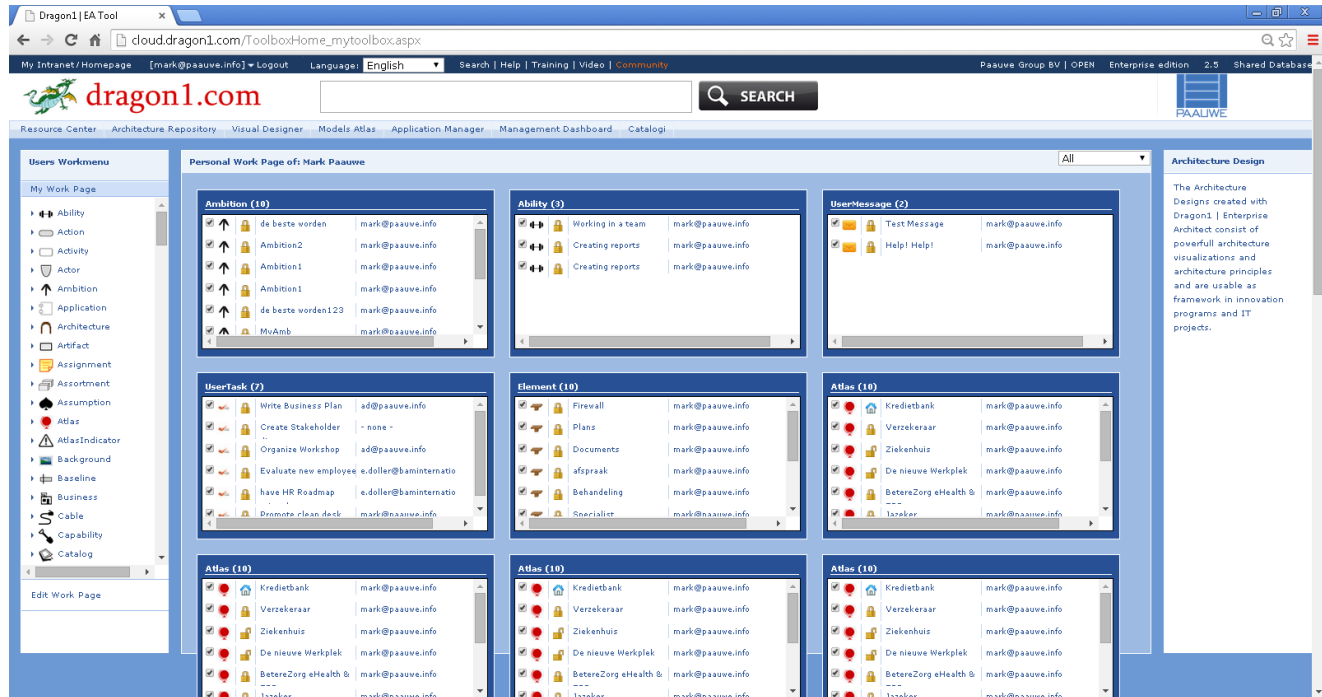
Dragon1 | EA Tool

cloud.dragon1.com/ToolboxHome_mytoolbox.aspx

My Intranet / Homepage [mark@paauwe.info] ▾ Logout Language: English Search | Help | Training | Video | Community Paauwe Group BV | OPEN Enterprise edition 2.5 Shared Database

dragon1.com

SEARCH

PAAUWE

Resource Center Architecture Repository Visual Designer Models Atlas Application Manager Management Dashboard Catalogi

Users Workmenu

My Work Page

Ability
Action
Activity
Actor
Ambition
Application
Architecture
Artifact
Assignment
Assortment
Assumption
Atlas
AtlasIndicator
Background
Baseline
Business
Cable
Capability
Catalog

Edit Work Page

Personal Work Page of: Mark Paauwe

All

Ambition (10)

| | |
|---|---|
| de beste worden | mark@paauwe.info |
| Ambition2 | mark@paauwe.info |
| Ambition1 | mark@paauwe.info |
| Ambition1 | mark@paauwe.info |
| de beste worden123 | mark@paauwe.info |
| MyAmb | mark@paauwe.info |

Ability (3)

| | |
|---|---|
| Working in a team | mark@paauwe.info |
| Creating reports | mark@paauwe.info |
| Creating reports | mark@paauwe.info |

UserMessage (2)

| | |
|---|---|
| Test Message | mark@paauwe.info |
| Help! Help! | mark@paauwe.info |

UserTask (7)

| | |
|---|---|
| Write Business Plan | ad@paauwe.info |
| Create Stakeholder | - none - |
| Organize Workshop | ad@paauwe.info |
| Evaluate new employee | e.doller@baminternatio |
| have HR Roadmap | e.doller@baminternatio |
| Promote clean desk | mark@paauwe.info |

Element (10)

| | |
|---|---|
| Firewall | mark@paauwe.info |
| Plans | mark@paauwe.info |
| Documents | mark@paauwe.info |
| afspraak | mark@paauwe.info |
| Behandeling | mark@paauwe.info |
| Specialist | mark@paauwe.info |

Atlas (10)

| | |
|---|---|
| Kredietbank | mark@paauwe.info |
| Verzekeraar | mark@paauwe.info |
| Ziekenhuis | mark@paauwe.info |
| De nieuwe Werkplek | mark@paauwe.info |
| BetereZorg eHealth & | mark@paauwe.info |
| Jazeker | mark@paauwe.info |

Atlas (10)

| | |
|---|---|
| Kredietbank | mark@paauwe.info |
| Verzekeraar | mark@paauwe.info |
| Ziekenhuis | mark@paauwe.info |
| De nieuwe Werkplek | mark@paauwe.info |
| BetereZorg eHealth & | mark@paauwe.info |
| Jazeker | mark@paauwe.info |

Atlas (10)

| | |
|---|---|
| Kredietbank | mark@paauwe.info |
| Verzekeraar | mark@paauwe.info |
| Ziekenhuis | mark@paauwe.info |
| De nieuwe Werkplek | mark@paauwe.info |
| BetereZorg eHealth & | mark@paauwe.info |
| Jazeker | mark@paauwe.info |

Atlas (10)

| | |
|---|---|
| Kredietbank | mark@paauwe.info |
| Verzekeraar | mark@paauwe.info |
| Ziekenhuis | mark@paauwe.info |
| De nieuwe Werkplek | mark@paauwe.info |
| BetereZorg eHealth & | mark@paauwe.info |
| Jazeker | mark@paauwe.info |

Architecture Design

The Architecture Designs created with Dragon1 | Enterprise Architect consist of powerfull architecture visualizations and architecture principles and are usable as framework in innovation programs and IT projects.